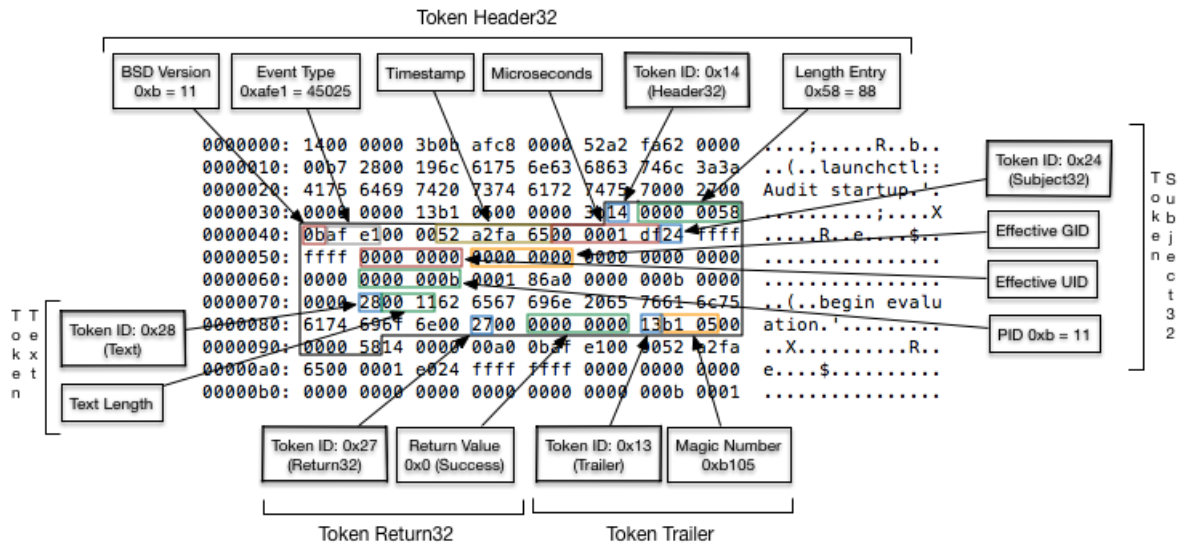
Token Header32

BSD Version 0xb = 11

Event Type 0xafe1 = 45025

Timestamp

Microseconds

Token ID: 0x14 (Header32)

Length Entry 0x58 = 88

0000000: 1400 0000 3b0b afc8 0000 52a2 fa62 0000 ....;.....R..b..
0000010: 00b7 2800 196c 6175 6e63 6863 746c 3a3a ..(..launchctl::
0000020: 4175 6469 7420 7374 6172 7475 7000 2700 Audit startup.'.
0000030: 0000 0000 13b1 0500 0000 3414 0000 0058 ..........;....X
0000040: 0baf e100 0052 a2fa 6500 0001 df24 ffff .....R..e.....$..
0000050: ffff 0000 0000 0000 0000 0000 0000 0000 ................
0000060: 0000 0000 000b 0001 86a0 0000 000b 0000 ................
0000070: 0000 2800 1162 6567 696e 2065 7661 6c75 ..(..begin evalu
0000080: 6174 696f 6e00 2700 0000 0000 13b1 0500 ation.'.........
0000090: 0000 5814 0000 00a0 0baf e100 0052 a2fa ..X..........R..
00000a0: 6500 0001 e024 ffff ffff 0000 0000 0000 e....$..........
00000b0: 0000 0000 0000 0000 0000 0000 000b 0001 ................

Token ID: 0x24 (Subject32)

Token Subject32

Effective GID

Effective UID

PID 0xb = 11

Token Text

Token ID: 0x28 (Text)

Text Length

Token ID: 0x27 (Return32)

Return Value 0x0 (Success)

Token ID: 0x13 (Trailer)

Magic Number 0xb105

Token Return32

Token Trailer